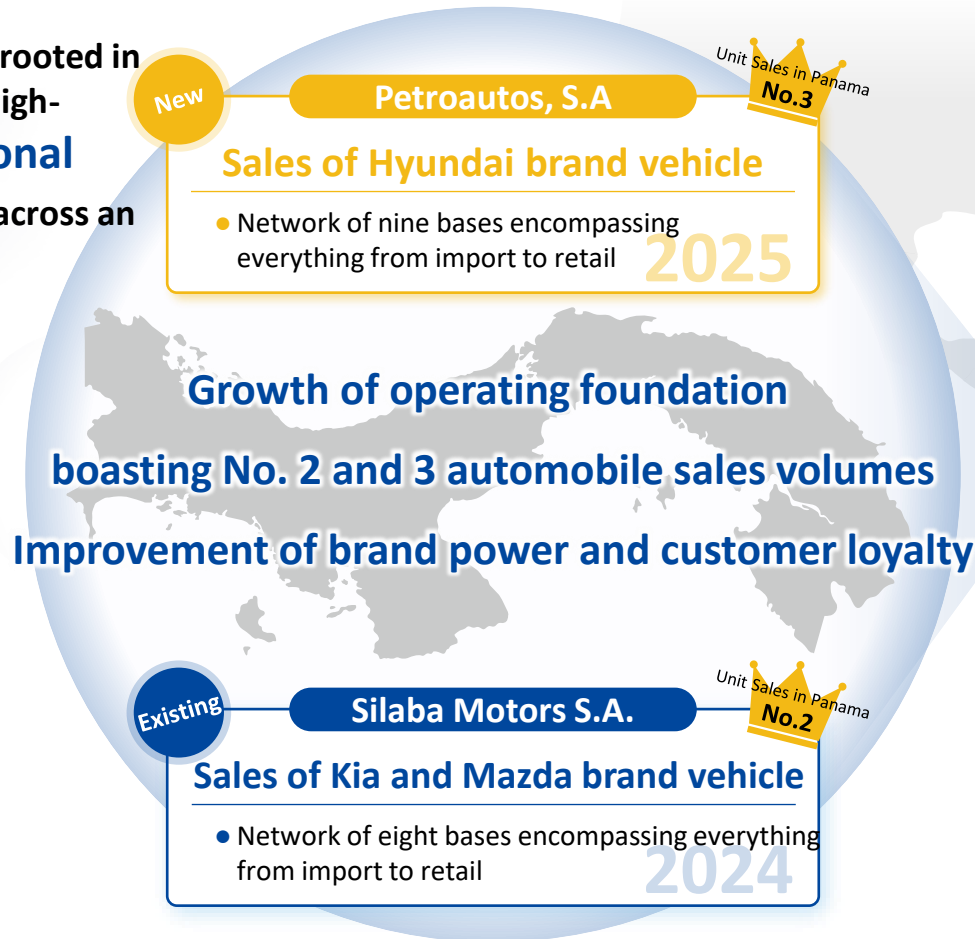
rooted in
igh-
onal
across an

New

Petroautos, S.A

Unit Sales in Panama No.3

Sales of Hyundai brand vehicle

• Network of nine bases encompassing everything from import to retail

2025

Growth of operating foundation

boasting No. 2 and 3 automobile sales volumes

Improvement of brand power and customer loyalty

Existing

Silaba Motors S.A.

Unit Sales in Panama No.2

Sales of Kia and Mazda brand vehicle

• Network of eight bases encompassing everything from import to retail

2024